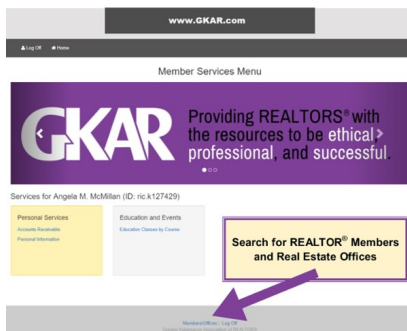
www.GKAR.com

Log Off Home

Member Services Menu

GKAR Providing REALTORS® with the resources to be ethical professional, and successful.

Services for Angela M. McMillan (ID: ric.k127429)

Personal Services
Accounts Receivable
Personal Information

Education and Events
Education Classes by Course

Search for REALTOR® Members and Real Estate Offices

Members/Offices | Log Off
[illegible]